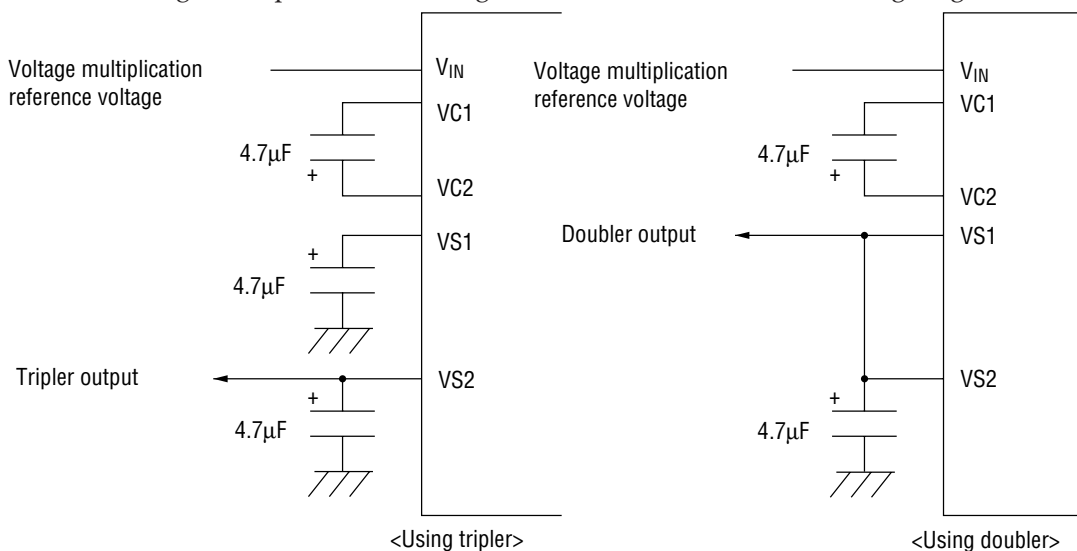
Voltage multiplication reference voltage

$V_{IN}$

VC1

4.7µF

+

VC2

VS1

+

4.7µF

Tripler output

VS2

+

4.7µF

<Using tripler>

Voltage multiplication reference voltage

$V_{IN}$

VC1

4.7µF

+

VC2

Doubler output

VS1

VS2

+

4.7µF

<Using doubler>